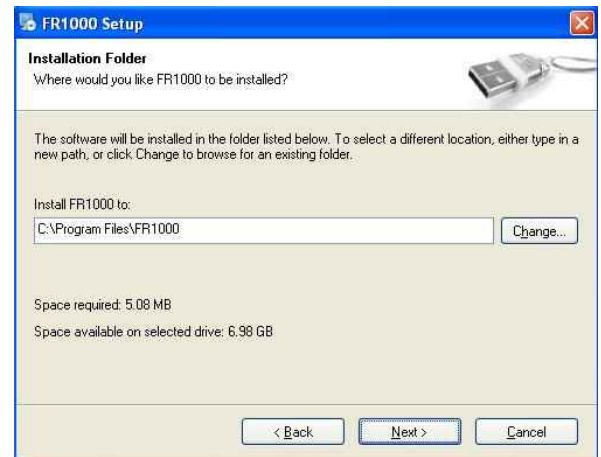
FR1000 Setup

Installation Folder
Where would you like FR1000 to be installed?

The software will be installed in the folder listed below. To select a different location, either type in a new path, or click Change to browse for an existing folder.

Install FR1000 to:

C:\Program Files\FR1000

Change...

Space required: 5.08 MB

Space available on selected drive: 6.98 GB

< Back

Next >

Cancel